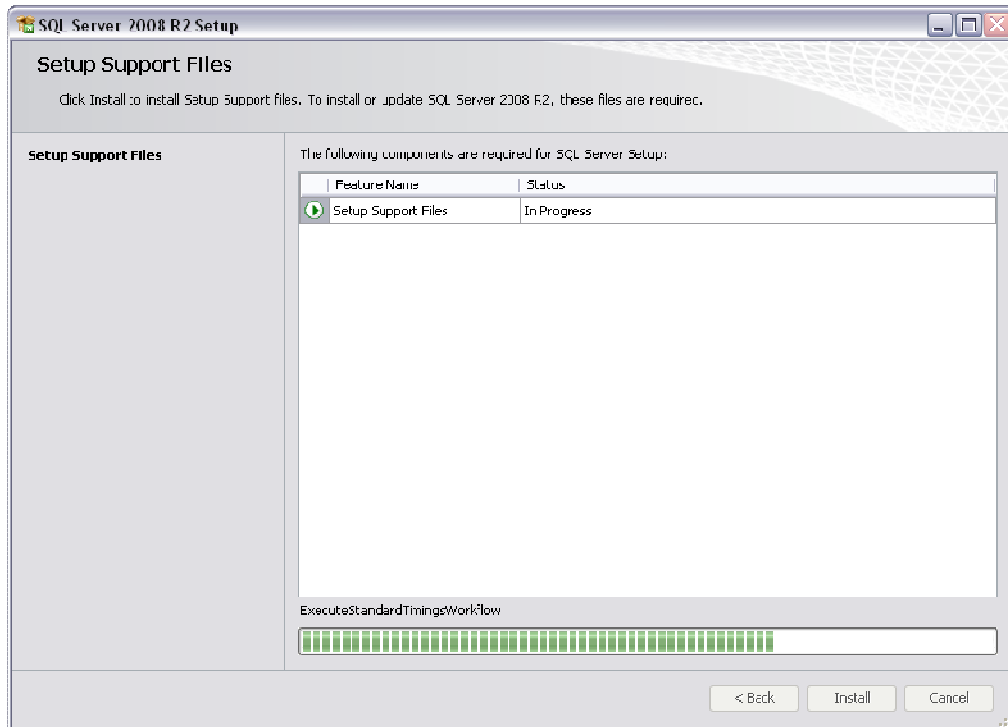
SQL Server 2008 R2 Setup

Setup Support Files

Click Install to install Setup Support files. To install or update SQL Server 2008 R2, these files are required.

Setup Support Files

The following components are required for SQL Server Setup:

| | Feature Name | Status |
|---|---|---|
| | Setup Support Files | In Progress |

ExecuteStandardTimingsWorkflow

< Back
Install
Cancel